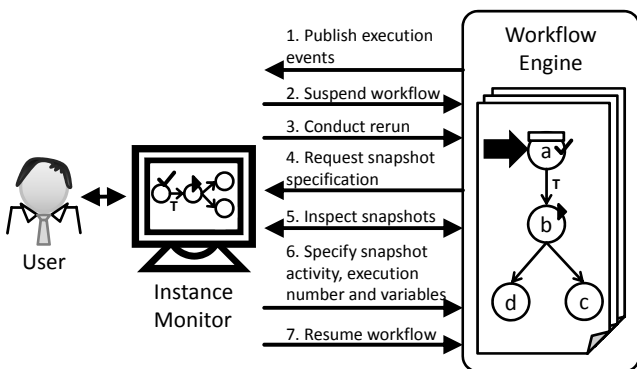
Workflow Engine

1. Publish execution events

2. Suspend workflow

3. Conduct rerun

4. Request snapshot specification

5. Inspect snapshots

6. Specify snapshot activity, execution number and variables

7. Resume workflow

User

Instance Monitor

T

a

T

b

d

c